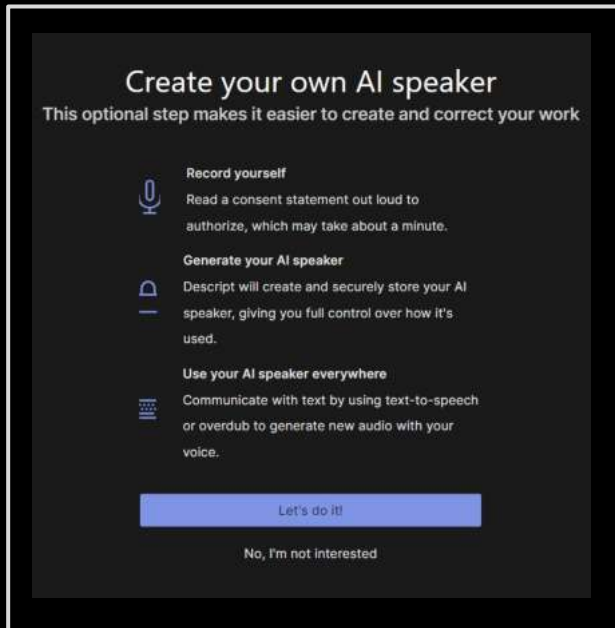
Create your own AI speaker
This optional step makes it easier to create and correct your work

Record yourself
Read a consent statement out loud to authorize, which may take about a minute.

Generate your AI speaker
Descript will create and securely store your AI speaker, giving you full control over how it's used.

Use your AI speaker everywhere
Communicate with text by using text-to-speech or overdub to generate new audio with your voice.

Let's do it!

No, I'm not interested